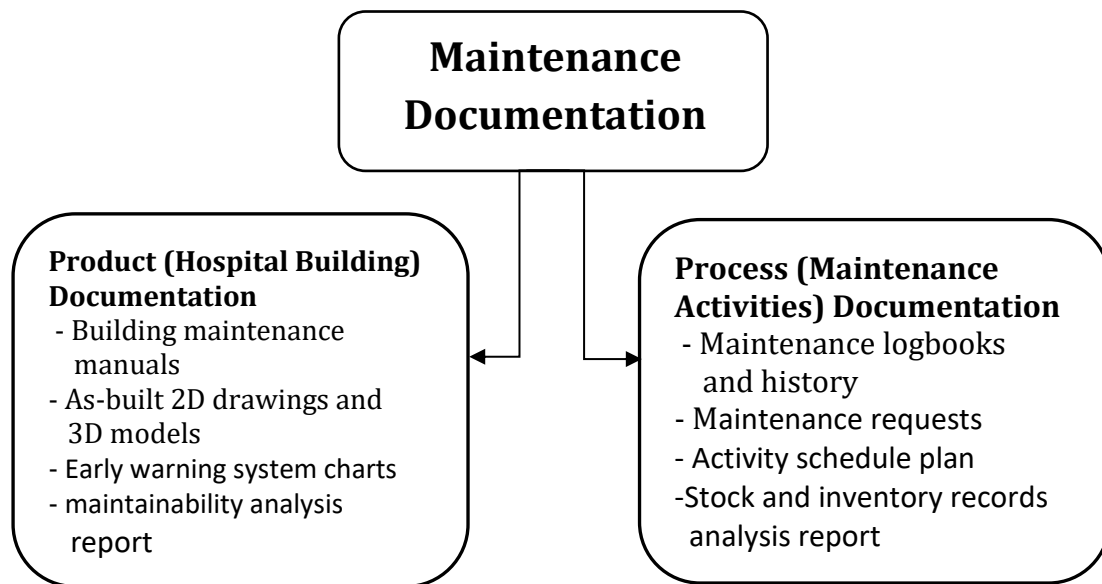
Maintenance Documentation

Product (Hospital Building) Documentation
- Building maintenance manuals
- As-built 2D drawings and 3D models
- Early warning system charts
- maintainability analysis report

Process (Maintenance Activities) Documentation
- Maintenance logbooks and history
- Maintenance requests
- Activity schedule plan
-Stock and inventory records analysis report